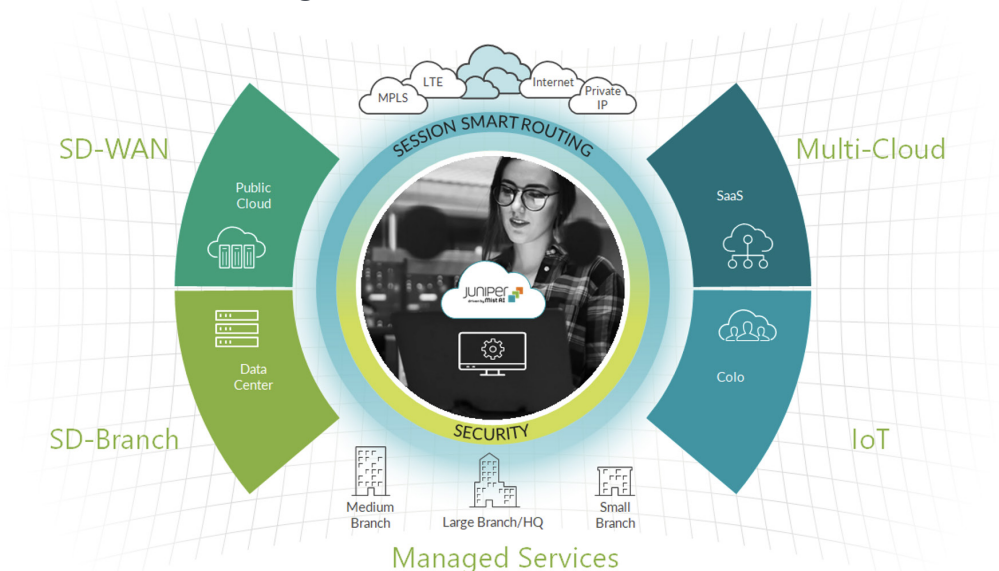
MPLS
LTE
Internet
Private IP

SESSION SMART ROUTING

SD-WAN

Public Cloud

Data Center

SD-Branch

Multi-Cloud

SaaS

Colo

IoT

JUNIPER
driven by Mist AI

SECURITY

Medium Branch

Large Branch/HQ

Small Branch

Managed Services